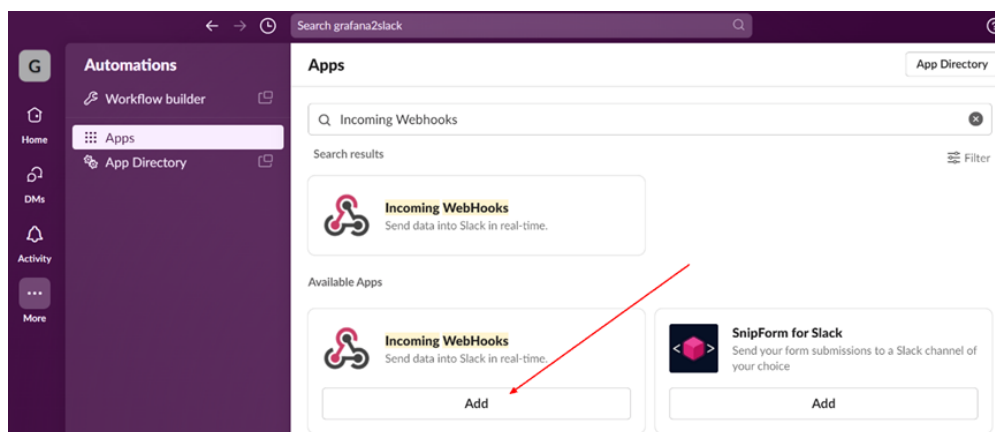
Search grafana2slack

G

Home

DMs

Activity

More

Automations

Workflow builder

Apps

App Directory

Apps

App Directory

Incoming Webhooks

Search results

Filter

Incoming WebHooks
Send data into Slack in real-time.

Available Apps

Incoming WebHooks
Send data into Slack in real-time.

Add

SnipForm for Slack
Send your form submissions to a Slack channel of your choice

Add